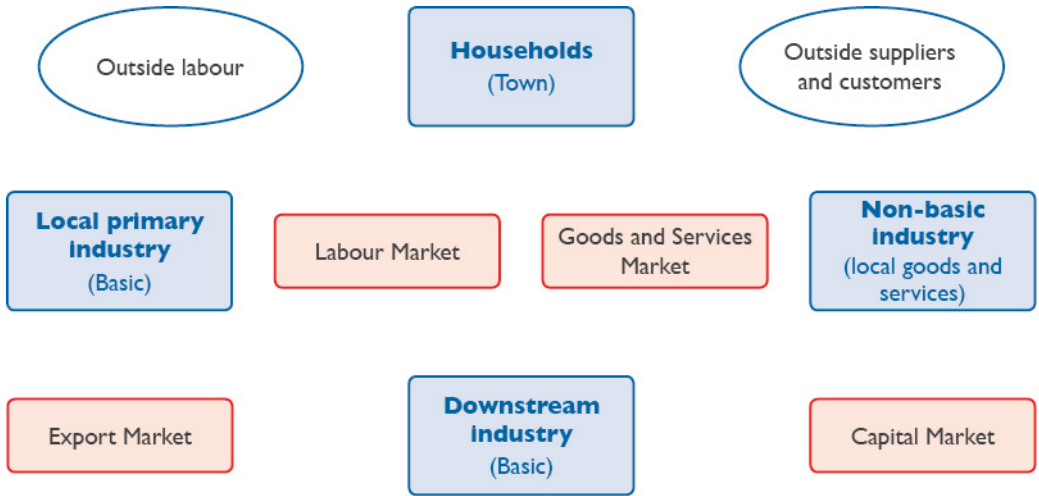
Outside labour

Households
(Town)

Outside suppliers and customers

Local primary industry
(Basic)

Labour Market

Goods and Services Market

Non-basic industry
(local goods and services)

Export Market

Downstream industry
(Basic)

Capital Market